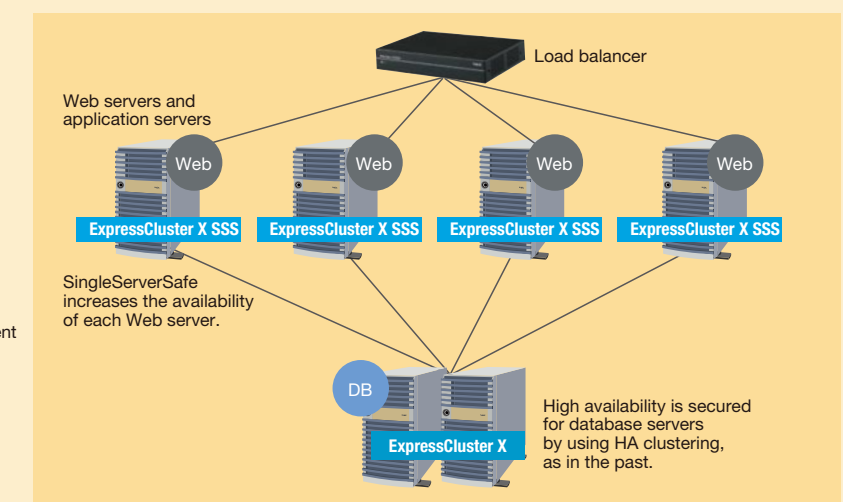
ent

Load balancer

Web servers and application servers

Web

Web

Web

Web

ExpressCluster X SSS

ExpressCluster X SSS

ExpressCluster X SSS

ExpressCluster X SSS

SingleServerSafe increases the availability of each Web server.

DB

ExpressCluster X

High availability is secured for database servers by using HA clustering, as in the past.